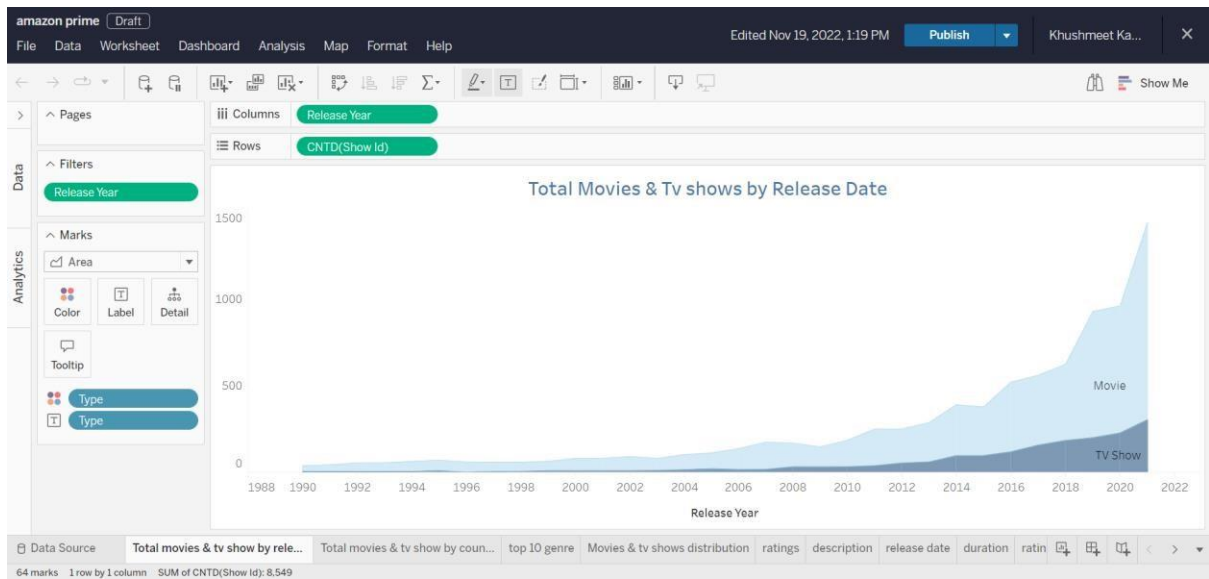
amazon prime Draft
File Data Worksheet Dashboard Analysis Map Format Help
Edited Nov 19, 2022, 1:19 PM Publish Khushmeet Ka... ×
Show Me

Pages
Columns Release Year
Rows CNTD(Show Id)

Filters
Release Year

Marks
Area
Color Label Detail
Tooltip
Type
Type

Data
Analytics

Total Movies & Tv shows by Release Date
1500
1000
500
0
Movie
TV Show
1988 1990 1992 1994 1996 1998 2000 2002 2004 2006 2008 2010 2012 2014 2016 2018 2020 2022
Release Year

Data Source | Total movies & tv show by rele... | Total movies & tv show by coun... | top 10 genre | Movies & tv shows distribution | ratings | description | release date | duration | ratin
64 marks 1 row by 1 column SUM of CNTD(Show Id): 8,549